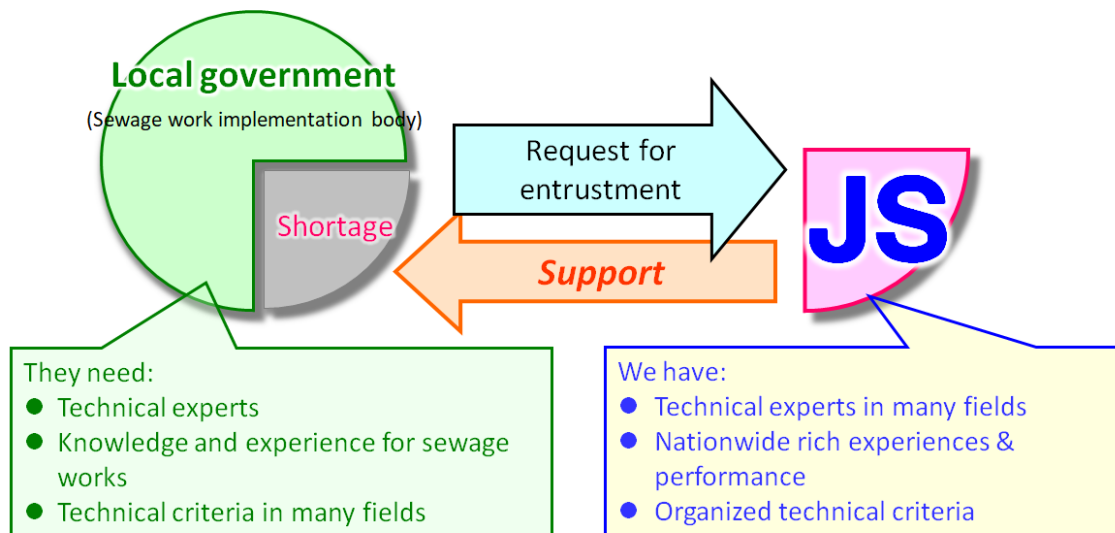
Local government
(Sewage work implementation body)

Shortage

Request for entrustment

Support

JS

They need:
- Technical experts
- Knowledge and experience for sewage works
- Technical criteria in many fields

We have:
- Technical experts in many fields
- Nationwide rich experiences & performance
- Organized technical criteria